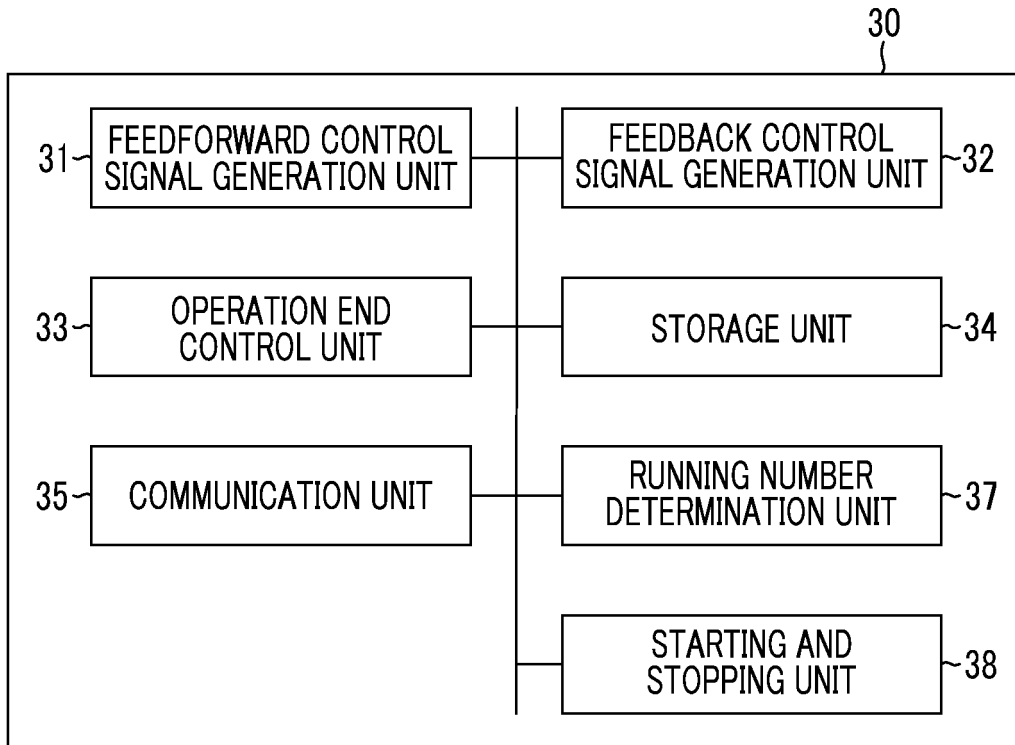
30

31 FEEDFORWARD CONTROL SIGNAL GENERATION UNIT

FEEDBACK CONTROL SIGNAL GENERATION UNIT 32

33 OPERATION END CONTROL UNIT

STORAGE UNIT 34

35 COMMUNICATION UNIT

RUNNING NUMBER DETERMINATION UNIT 37

STARTING AND STOPPING UNIT 38